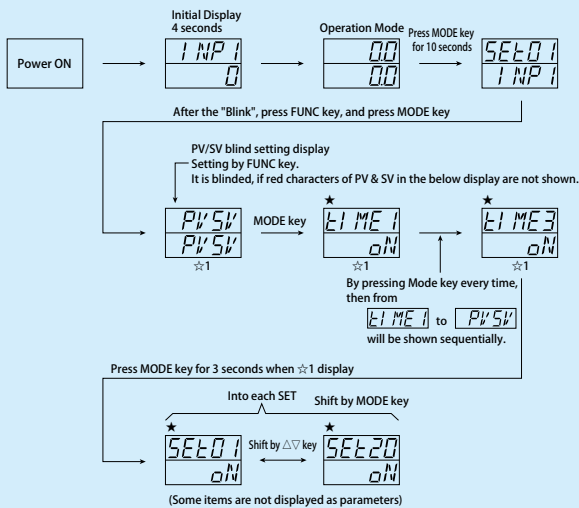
Power ON

Initial Display 4 seconds

INP1
0

Operation Mode

0.0
0.0

Press MODE key for 10 seconds

SEt01
INP1

After the "Blink", press FUNC key, and press MODE key

PV/SV blind setting display
Setting by FUNC key.
It is blinded, if red characters of PV & SV in the below display are not shown.

PVSV
PVSV
☆1

MODE key

★
tIME1
oN
☆1

★
tIME3
oN
☆1

By pressing Mode key every time, then from tIME1 to PVSV will be shown sequentially.

Press MODE key for 3 seconds when ☆1 display

Into each SET

Shift by MODE key

★
SEt01
oN

Shift by △▽ key

★
SEt20
oN

(Some items are not displayed as parameters)